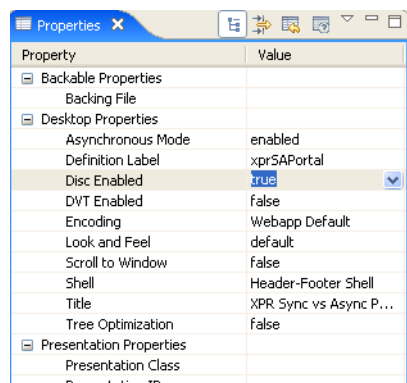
Properties ✕

| Property | Value |
|---|---|
| ⊟ Backable Properties | |
| Backing File | |
| ⊟ Desktop Properties | |
| Asynchronous Mode | enabled |
| Definition Label | xprSAPortal |
| Disc Enabled | true |
| DVT Enabled | false |
| Encoding | Webapp Default |
| Look and Feel | default |
| Scroll to Window | false |
| Shell | Header-Footer Shell |
| Title | XPR Sync vs Async P... |
| Tree Optimization | false |
| ⊟ Presentation Properties | |
| Presentation Class | |
| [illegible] | |